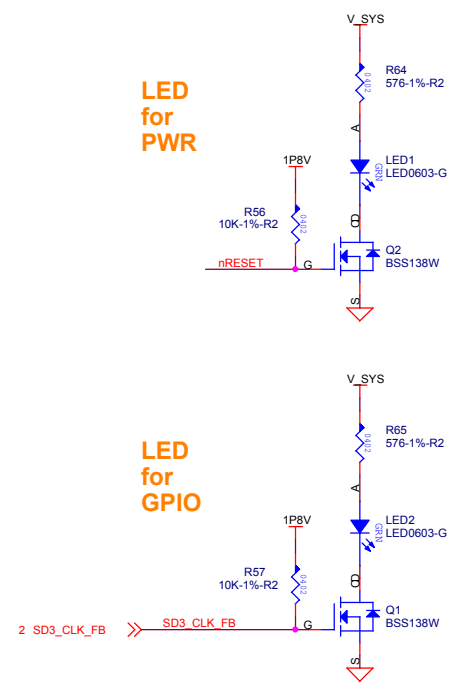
V_SYS

R64
576-1%-R2
0402

LED
for
PWR

A

LED1
LED0603-G
GRN

1P8V

R56
10K-1%-R2
0402

D

Q2
BSS138W

nRESET

G

S

V_SYS

R65
576-1%-R2
0402

LED
for
GPIO

A

LED2
LED0603-G
GRN

1P8V

R57
10K-1%-R2
0402

D

Q1
BSS138W

2 SD3_CLK_FB

SD3_CLK_FB

G

S